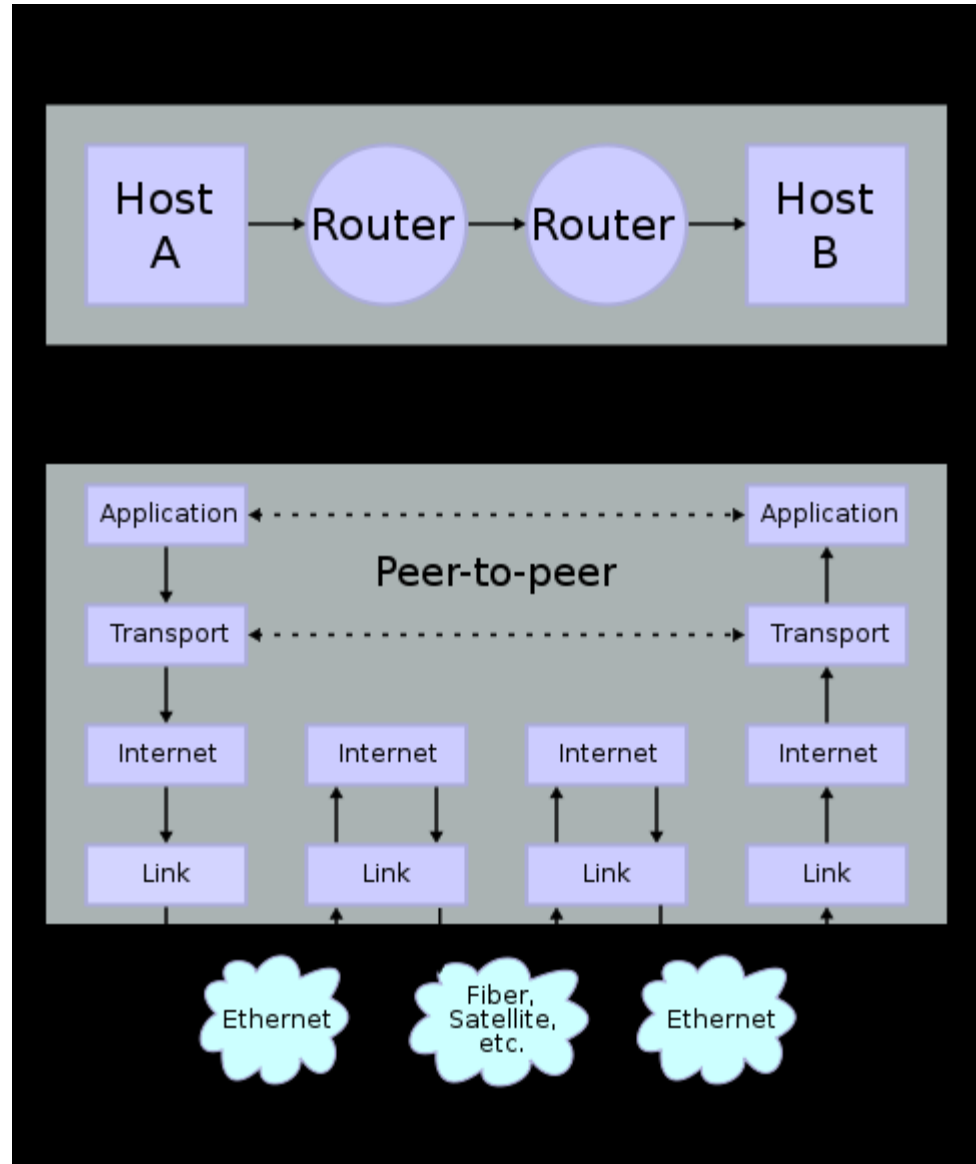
Host A

Router

Router

Host B

Application

Application

Peer-to-peer

Transport

Transport

Internet

Internet

Internet

Internet

Link

Link

Link

Link

Ethernet

Fiber, Satellite, etc.

Ethernet